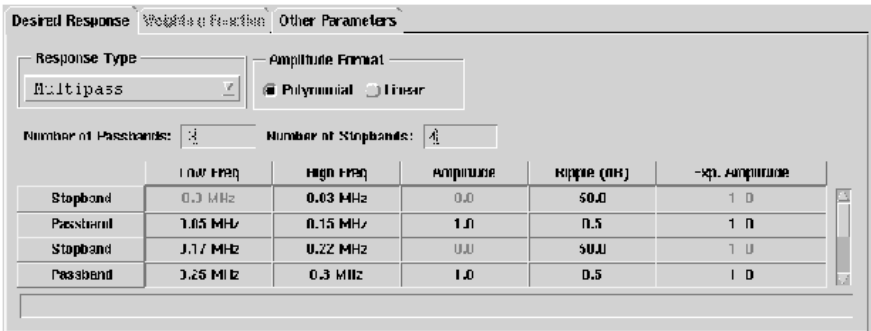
Desired Response | Weighting Function | Other Parameters

Response Type
Multipass

Amplitude Format
Polynomial Linear

Number of Passbands: 3
Number of Stopbands: 4

| | Low Freq | High Freq | Amplitude | Ripple (dB) | Exp. Amplitude |
|---|---|---|---|---|---|
| Stopband | 0.0 MHz | 0.03 MHz | 0.0 | 50.0 | 1.0 |
| Passband | 0.05 MHz | 0.15 MHz | 1.0 | 0.5 | 1.0 |
| Stopband | 0.17 MHz | 0.22 MHz | 0.0 | 50.0 | 1.0 |
| Passband | 0.25 MHz | 0.3 MHz | 1.0 | 0.5 | 1.0 |